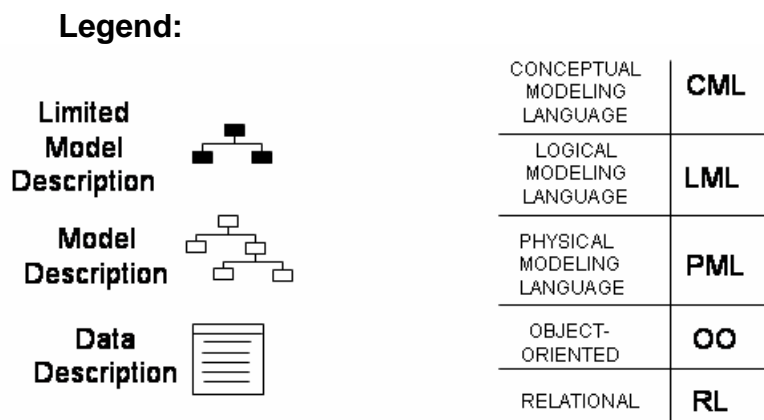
Legend:

Limited Model Description

Model Description

Data Description

| | |
|---|---|
| CONCEPTUAL MODELING LANGUAGE | CML |
| LOGICAL MODELING LANGUAGE | LML |
| PHYSICAL MODELING LANGUAGE | PML |
| OBJECT-ORIENTED | OO |
| RELATIONAL | RL |